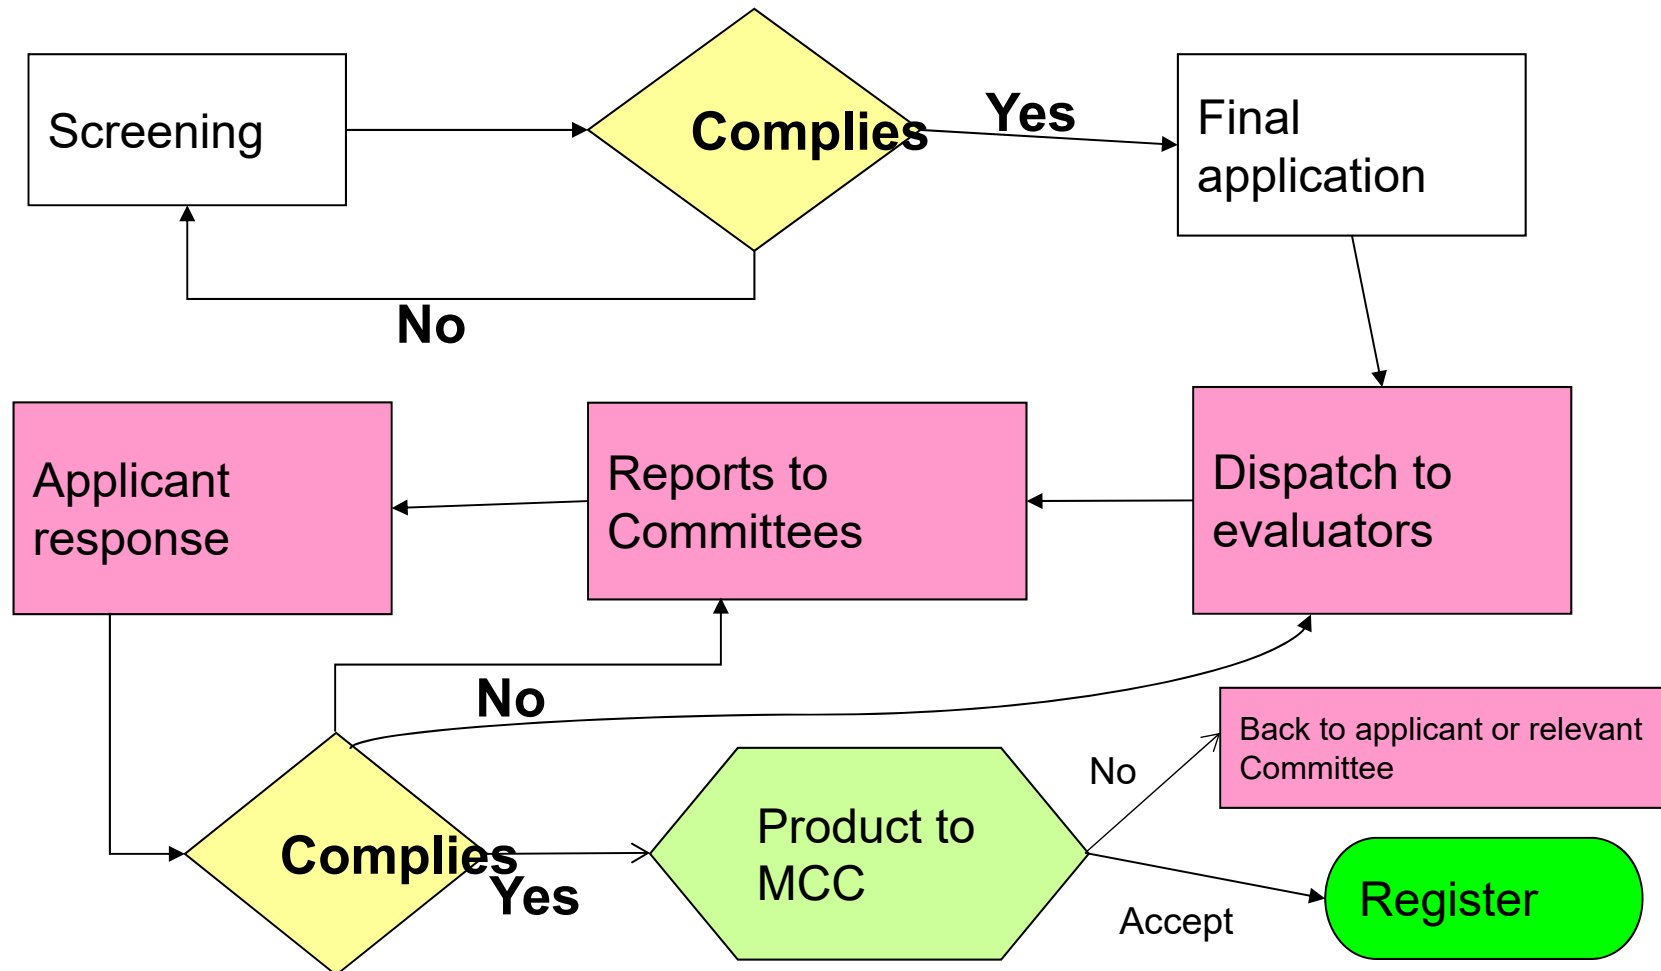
Screening

Complies

Yes

Final application

No

Applicant response

Reports to Committees

Dispatch to evaluators

No

Back to applicant or relevant Committee

No

Complies

Yes

Product to MCC

Register

Accept